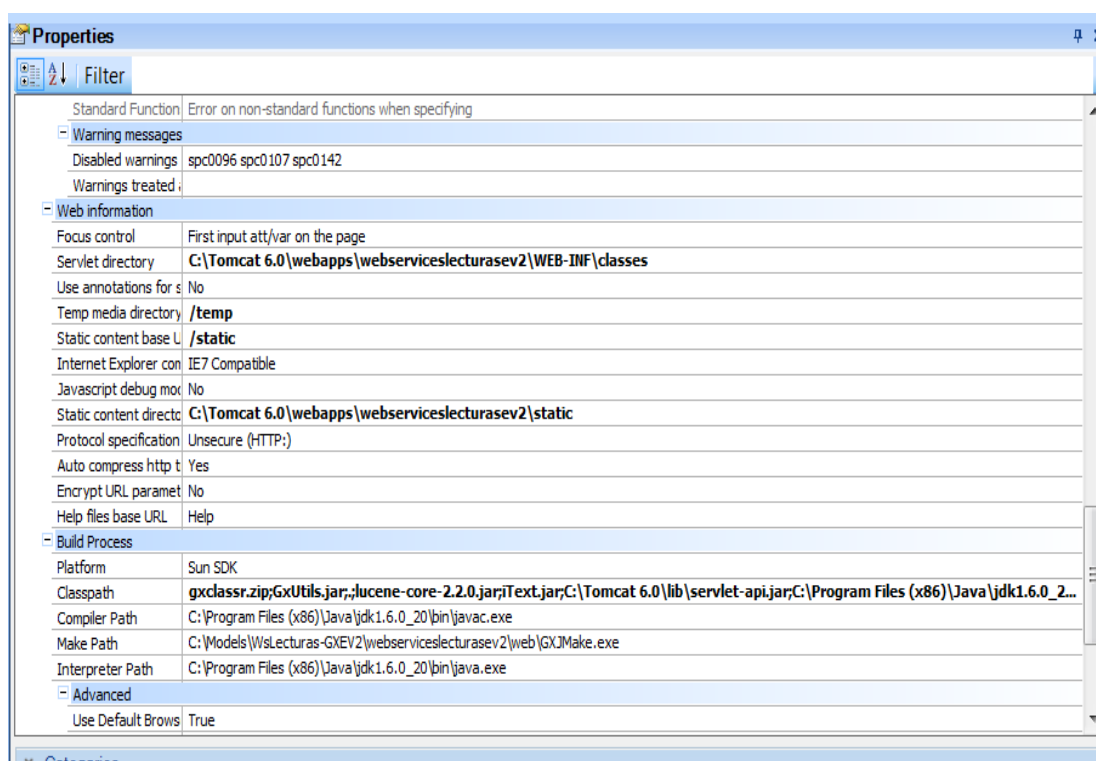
Properties

Filter

| | |
|---|---|
| Standard Function | Error on non-standard functions when specifying |
| − Warning messages | |
| Disabled warnings | spc0096 spc0107 spc0142 |
| Warnings treated a | |
| − Web information | |
| Focus control | First input att/var on the page |
| Servlet directory | C:\Tomcat 6.0\webapps\webserviceslecturasev2\WEB-INF\classes |
| Use annotations for s | No |
| Temp media directory | /temp |
| Static content base U | /static |
| Internet Explorer con | IE7 Compatible |
| Javascript debug moc | No |
| Static content directc | C:\Tomcat 6.0\webapps\webserviceslecturasev2\static |
| Protocol specification | Unsecure (HTTP:) |
| Auto compress http t | Yes |
| Encrypt URL paramet | No |
| Help files base URL | Help |
| − Build Process | |
| Platform | Sun SDK |
| Classpath | gxclassr.zip;GxUtils.jar;.;lucene-core-2.2.0.jar;iText.jar;C:\Tomcat 6.0\lib\servlet-api.jar;C:\Program Files (x86)\Java\jdk1.6.0_2... |
| Compiler Path | C:\Program Files (x86)\Java\jdk1.6.0_20\bin\javac.exe |
| Make Path | C:\Models\WsLecturas-GXEV2\webserviceslecturasev2\web\GXJMake.exe |
| Interpreter Path | C:\Program Files (x86)\Java\jdk1.6.0_20\bin\java.exe |
| − Advanced | |
| Use Default Brows | True |

Categories